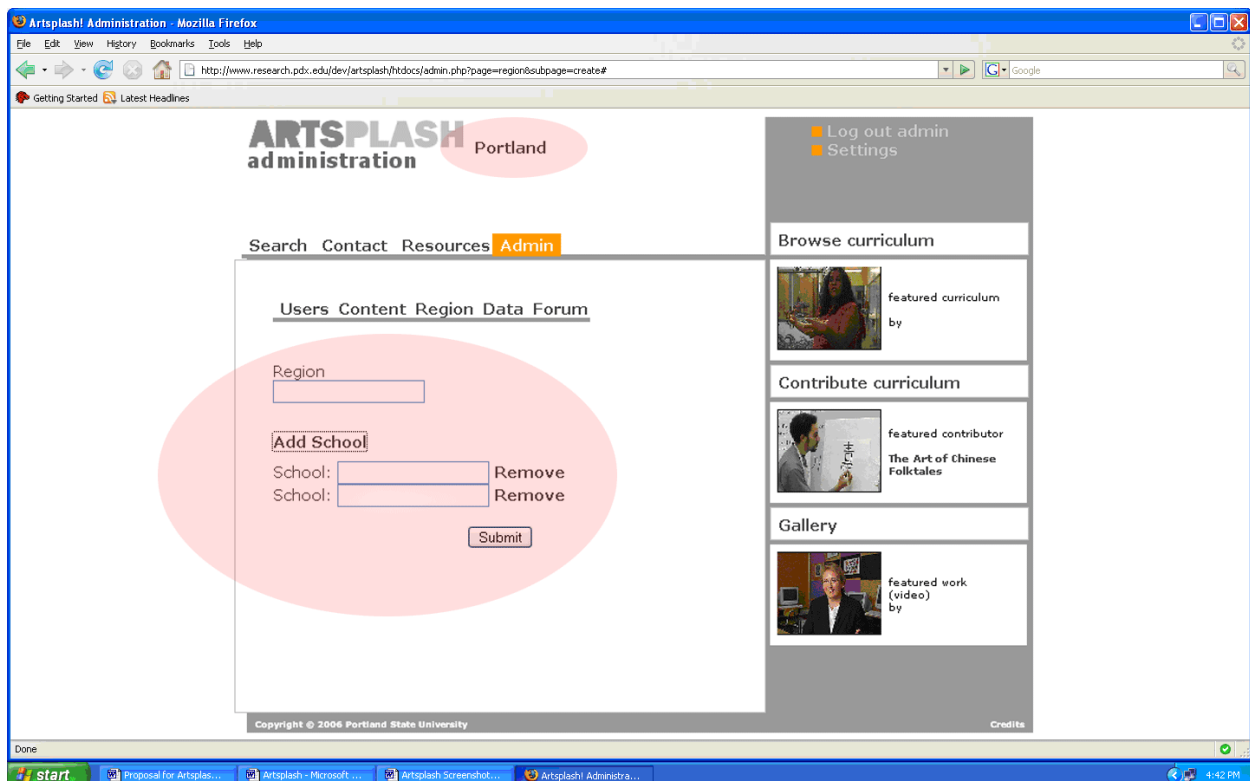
Artsplash! Administration - Mozilla Firefox

File Edit View History Bookmarks Tools Help

http://www.research.pdx.edu/dev/artsplash/htdocs/admin.php?page=region&subpage=create#

Google

Getting Started Latest Headlines

ARTSPLASH administration Portland

Log out admin
Settings

Search Contact Resources Admin

Users Content Region Data Forum

Region

Add School

School: Remove
School: Remove

Submit

Browse curriculum

featured curriculum

by

Contribute curriculum

featured contributor

The Art of Chinese Folktales

Gallery

featured work (video) by

Copyright © 2006 Portland State University

Credits

Done

start

Proposal for Artsplas...

Artsplash - Microsoft ...

Artsplash Screenshot...

Artsplash! Administra...

4:42 PM